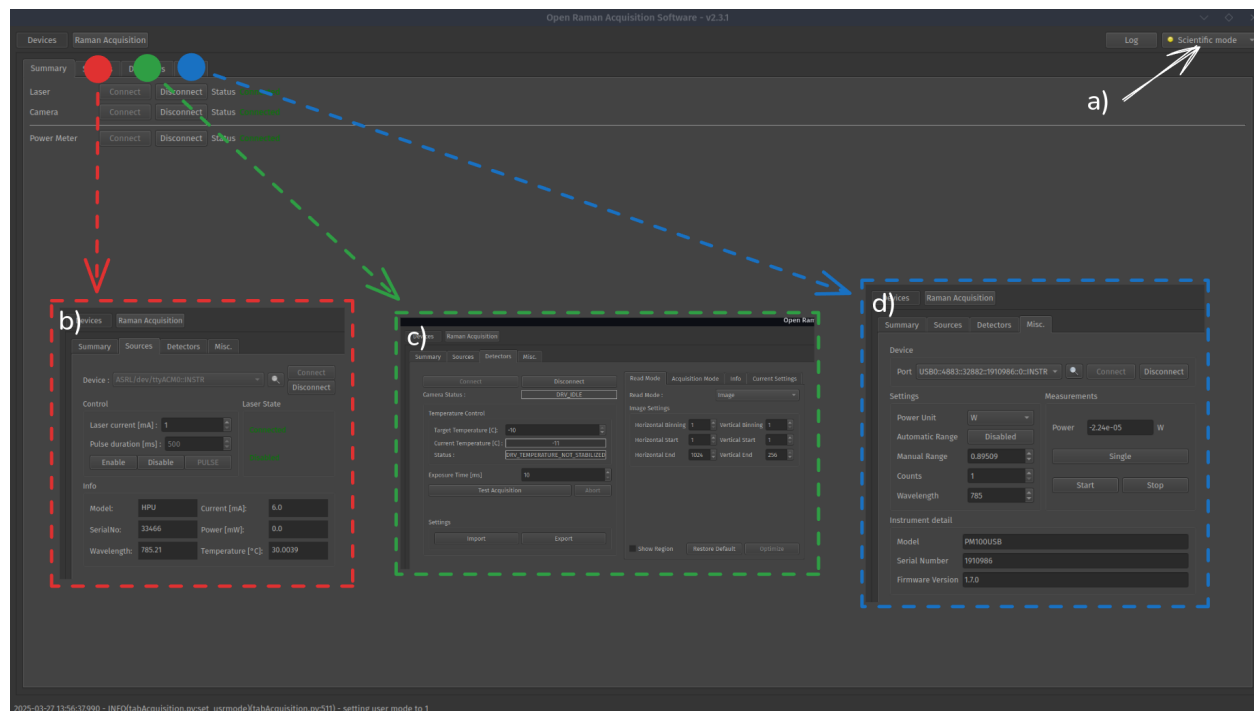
Open Raman Acquisition Software - v2.3.1

Devices Raman Acquisition

Log Scientific mode

Summary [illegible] D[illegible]s

Laser Connect Disconnect Status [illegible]

Camera Connect Disconnect Status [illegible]

Power Meter Connect Disconnect Status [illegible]

a)

b)

Devices Raman Acquisition

Summary Sources Detectors Misc.

Device : ASRL/dev/ttyACM0::INSTR Connect Disconnect

Control

Laser current [mA] : 1

Pulse duration [ms] : 500

Enable Disable PULSE

Laser State

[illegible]

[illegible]

Info

Model: HPU Current [mA]: 6.0

SerialNo: 33466 Power [mW]: 0.0

Wavelength: 785.21 Temperature [°C]: 30.0039

c)

Open Ram

Devices Raman Acquisition

Summary Sources Detectors Misc.

Connect Disconnect

Camera Status : DRV_IDLE

Temperature Control

Target Temperature [C]: -10

Current Temperature [C]: -11

Status : DRV_TEMPERATURE_NOT_STABILIZED

Exposure Time [ms] 10

Test Acquisition Abort

Settings

Import Export

Read Mode Acquisition Mode Info Current Settings

Read Mode : Image

Image Settings

Horizontal Binning 1 Vertical Binning 1

Horizontal Start 1 Vertical Start 1

Horizontal End 1024 Vertical End 256

Show Region Restore Default Optimize

d)

Devices Raman Acquisition

Summary Sources Detectors Misc.

Device

Port USB0::4883::32882::1910986::0::INSTR Connect Disconnect

Settings

Power Unit W

Automatic Range Disabled

Manual Range 0.89509

Counts 1

Wavelength 785

Measurements

Power -2.24e-05 W

Single

Start Stop

Instrument detail

Model PM100USB

Serial Number 1910986

Firmware Version 1.7.0

2025-03-27 13:56:37,990 - INFO(tabAcquisition.py:set_usrmode)(tabAcquisition.py:511) - setting user mode to 1